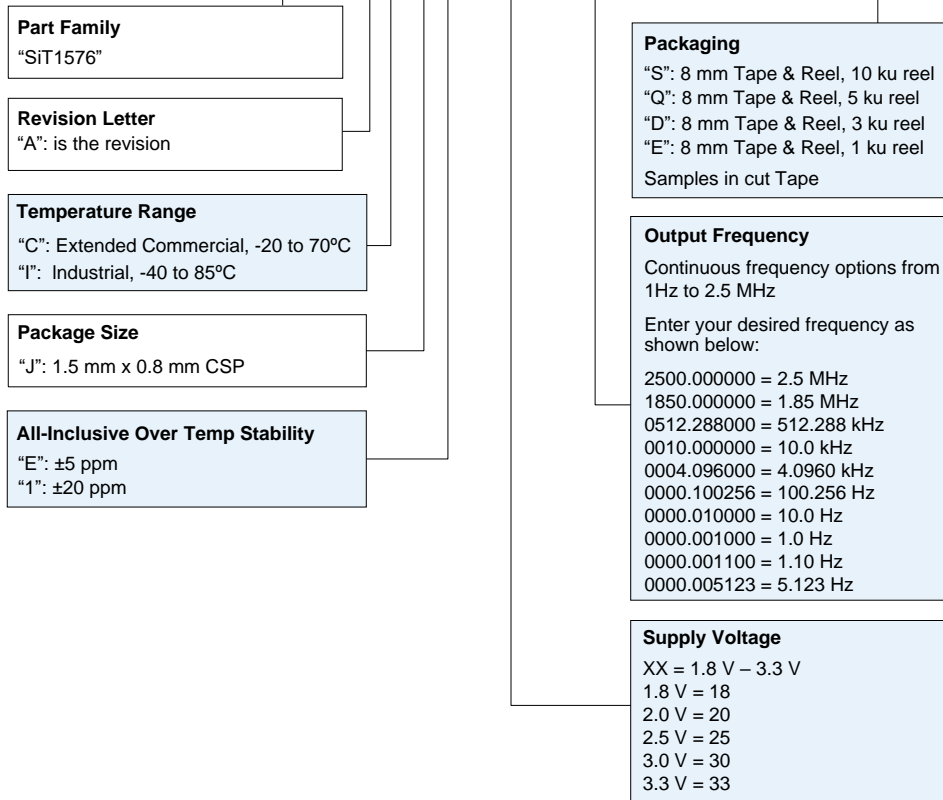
**Part Family**
"SiT1576"

**Revision Letter**
"A": is the revision

**Temperature Range**
"C": Extended Commercial, -20 to 70ºC
"I": Industrial, -40 to 85ºC

**Package Size**
"J": 1.5 mm x 0.8 mm CSP

**All-Inclusive Over Temp Stability**
"E": ±5 ppm
"1": ±20 ppm

**Packaging**
"S": 8 mm Tape & Reel, 10 ku reel
"Q": 8 mm Tape & Reel, 5 ku reel
"D": 8 mm Tape & Reel, 3 ku reel
"E": 8 mm Tape & Reel, 1 ku reel
Samples in cut Tape

**Output Frequency**
Continuous frequency options from 1Hz to 2.5 MHz

Enter your desired frequency as shown below:

2500.000000 = 2.5 MHz
1850.000000 = 1.85 MHz
0512.288000 = 512.288 kHz
0010.000000 = 10.0 kHz
0004.096000 = 4.0960 kHz
0000.100256 = 100.256 Hz
0000.010000 = 10.0 Hz
0000.001000 = 1.0 Hz
0000.001100 = 1.10 Hz
0000.005123 = 5.123 Hz

**Supply Voltage**
XX = 1.8 V – 3.3 V
1.8 V = 18
2.0 V = 20
2.5 V = 25
3.0 V = 30
3.3 V = 33